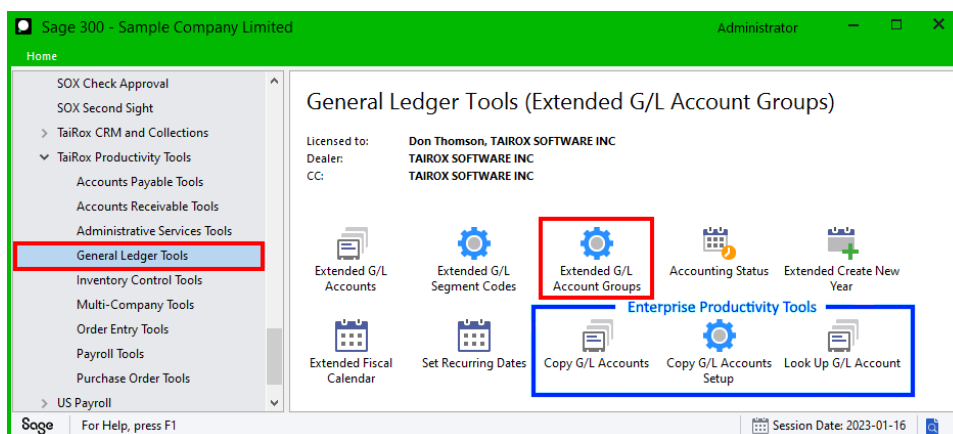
Sage 300 - Sample Company Limited
Administrator
Home

SOX Check Approval
SOX Second Sight
TaiRox CRM and Collections
TaiRox Productivity Tools
Accounts Payable Tools
Accounts Receivable Tools
Administrative Services Tools
General Ledger Tools
Inventory Control Tools
Multi-Company Tools
Order Entry Tools
Payroll Tools
Purchase Order Tools
US Payroll

General Ledger Tools (Extended G/L Account Groups)

Licensed to: Don Thomson, TAIROX SOFTWARE INC
Dealer: TAIROX SOFTWARE INC
CC: TAIROX SOFTWARE INC

Extended G/L Accounts
Extended G/L Segment Codes
Extended G/L Account Groups
Accounting Status
Extended Create New Year

Enterprise Productivity Tools

Extended Fiscal Calendar
Set Recurring Dates
Copy G/L Accounts
Copy G/L Accounts Setup
Look Up G/L Account

Sage
For Help, press F1
Session Date: 2023-01-16